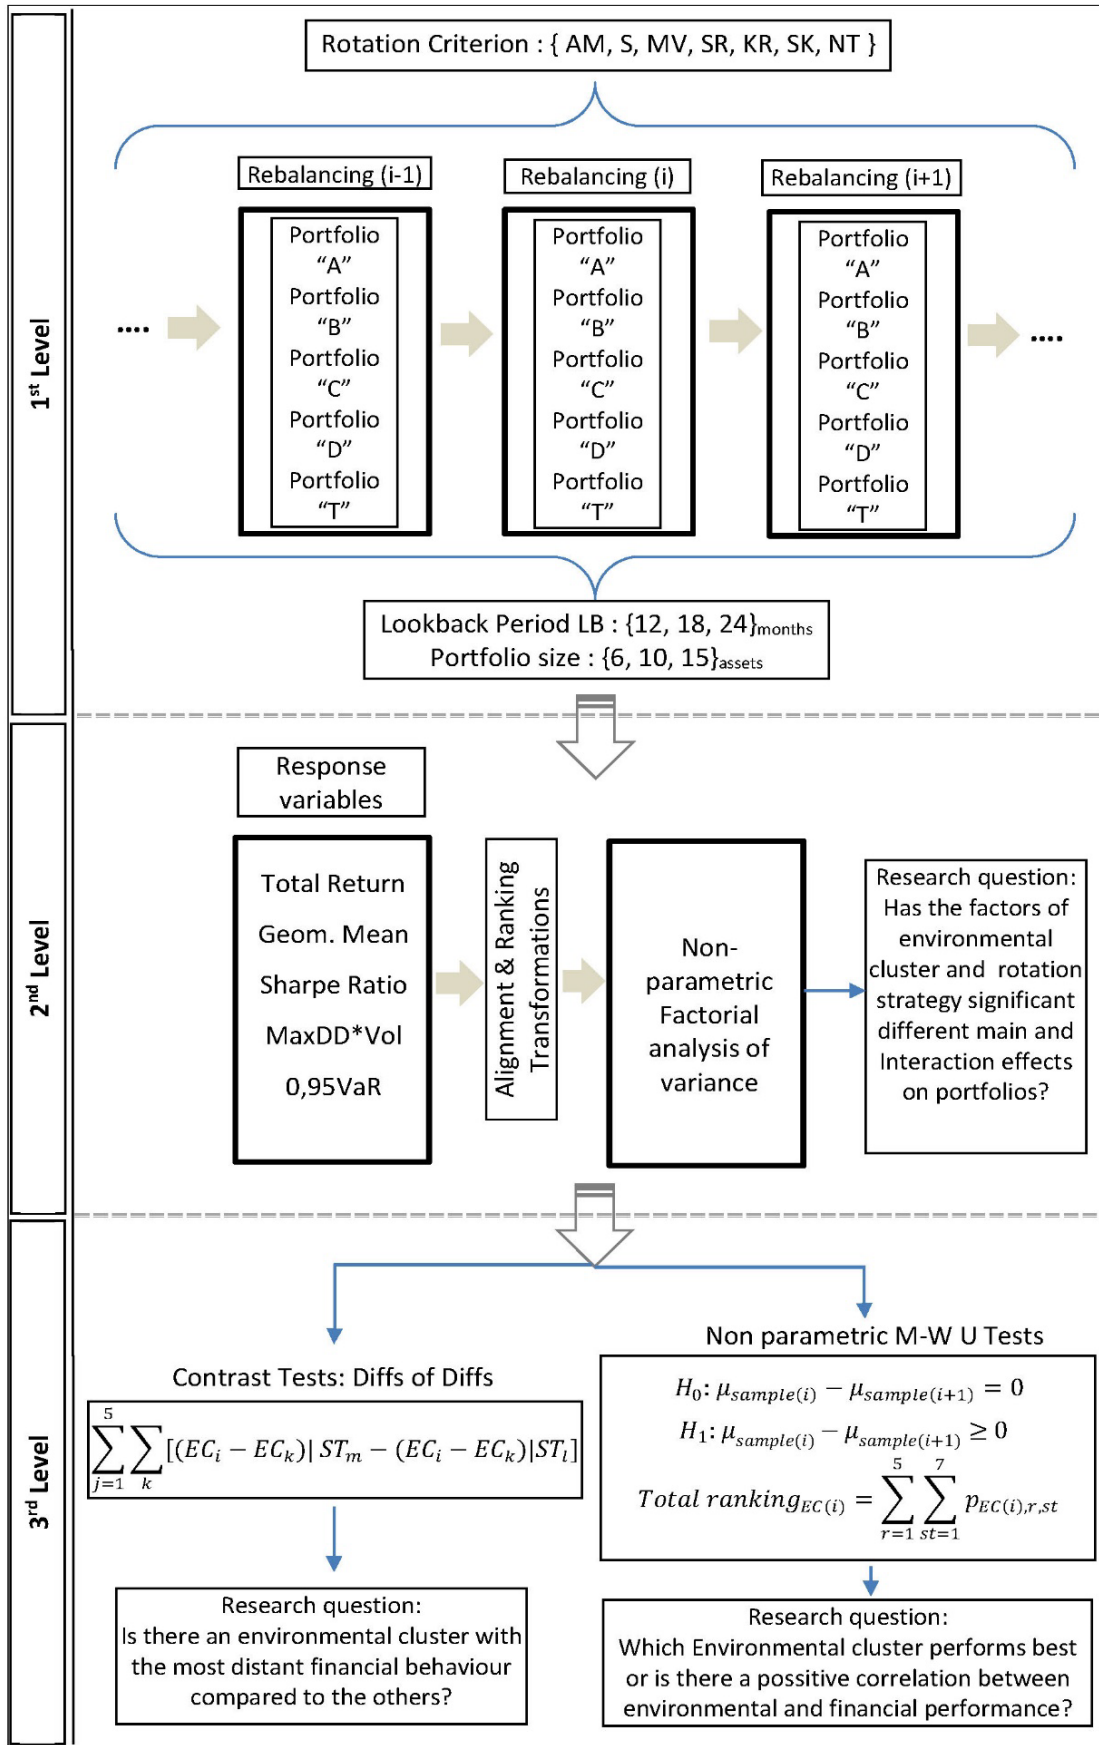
$1^{st}$ Level

Rotation Criterion : { AM, S, MV, SR, KR, SK, NT }

Rebalancing (i-1)

Portfolio "A" Portfolio "B" Portfolio "C" Portfolio "D" Portfolio "T"

Rebalancing (i)

Portfolio "A" Portfolio "B" Portfolio "C" Portfolio "D" Portfolio "T"

Rebalancing (i+1)

Portfolio "A" Portfolio "B" Portfolio "C" Portfolio "D" Portfolio "T"

.... ....

Lookback Period LB : $\{12, 18, 24\}_{months}$
Portfolio size : $\{6, 10, 15\}_{assets}$

$2^{nd}$ Level

Response variables

Total Return
Geom. Mean
Sharpe Ratio
MaxDD*Vol
0,95VaR

Alignment & Ranking Transformations

Non-parametric Factorial analysis of variance

Research question: Has the factors of environmental cluster and rotation strategy significant different main and Interaction effects on portfolios?

$3^{rd}$ Level

Contrast Tests: Diffs of Diffs

$\sum_{j=1}^{5}\sum_{k}[(EC_i - EC_k)|\,ST_m - (EC_i - EC_k)|ST_l]$

Research question:
Is there an environmental cluster with the most distant financial behaviour compared to the others?

Non parametric M-W U Tests

$H_0: \mu_{sample(i)} - \mu_{sample(i+1)} = 0$
$H_1: \mu_{sample(i)} - \mu_{sample(i+1)} \geq 0$
$Total\ ranking_{EC(i)} = \sum_{r=1}^{5}\sum_{st=1}^{7} p_{EC(i),r,st}$

Research question:
Which Environmental cluster performs best or is there a possitive correlation between environmental and financial performance?